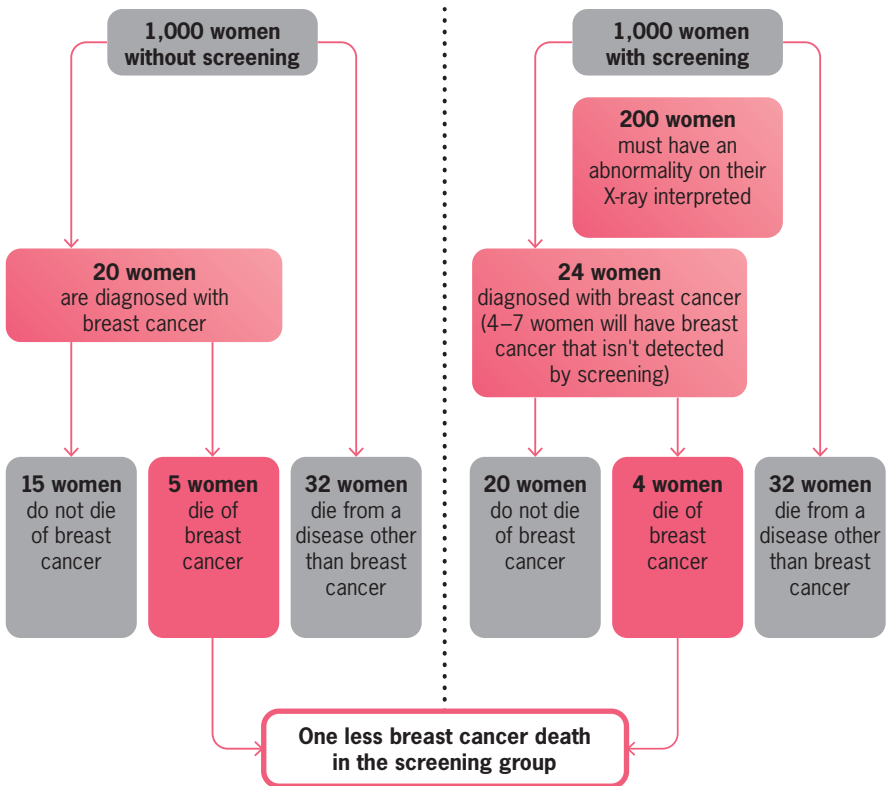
1,000 women without screening

20 women are diagnosed with breast cancer

15 women do not die of breast cancer

5 women die of breast cancer

32 women die from a disease other than breast cancer

1,000 women with screening

200 women must have an abnormality on their X-ray interpreted

24 women diagnosed with breast cancer (4–7 women will have breast cancer that isn't detected by screening)

20 women do not die of breast cancer

4 women die of breast cancer

32 women die from a disease other than breast cancer

One less breast cancer death in the screening group